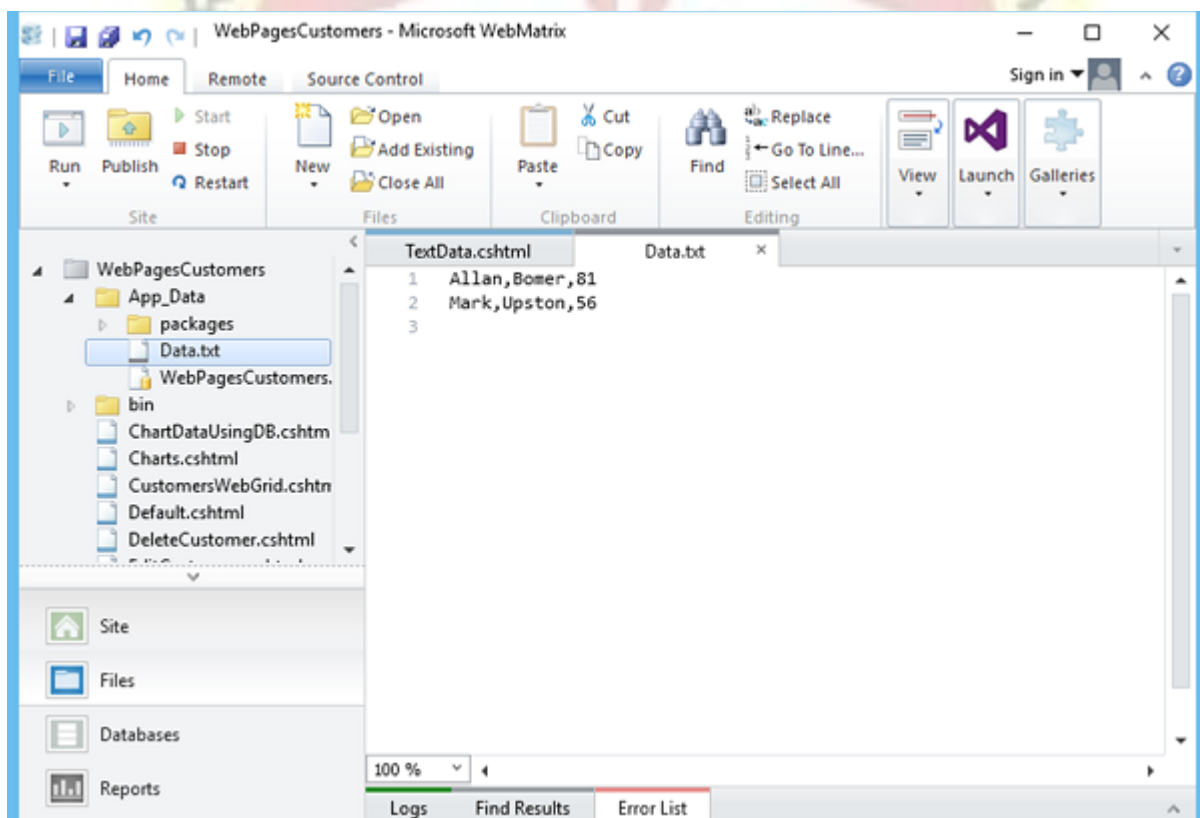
WebPagesCustomers - Microsoft WebMatrix

File
Home
Remote
Source Control
Sign in

Run
Publish
Start
Stop
Restart
Site

New
Open
Add Existing
Close All
Files

Paste
Cut
Copy
Clipboard

Find
Replace
Go To Line...
Select All
Editing

View
Launch
Galleries

WebPagesCustomers
App_Data
packages
Data.txt
WebPagesCustomers.
bin
ChartDataUsingDB.cshtm
Charts.cshtml
CustomersWebGrid.cshtm
Default.cshtml
DeleteCustomer.cshtml

Site
Files
Databases
Reports

TextData.cshtml
Data.txt

1 Allan,Bomer,81
2 Mark,Upston,56
3

100 %

Logs
Find Results
Error List